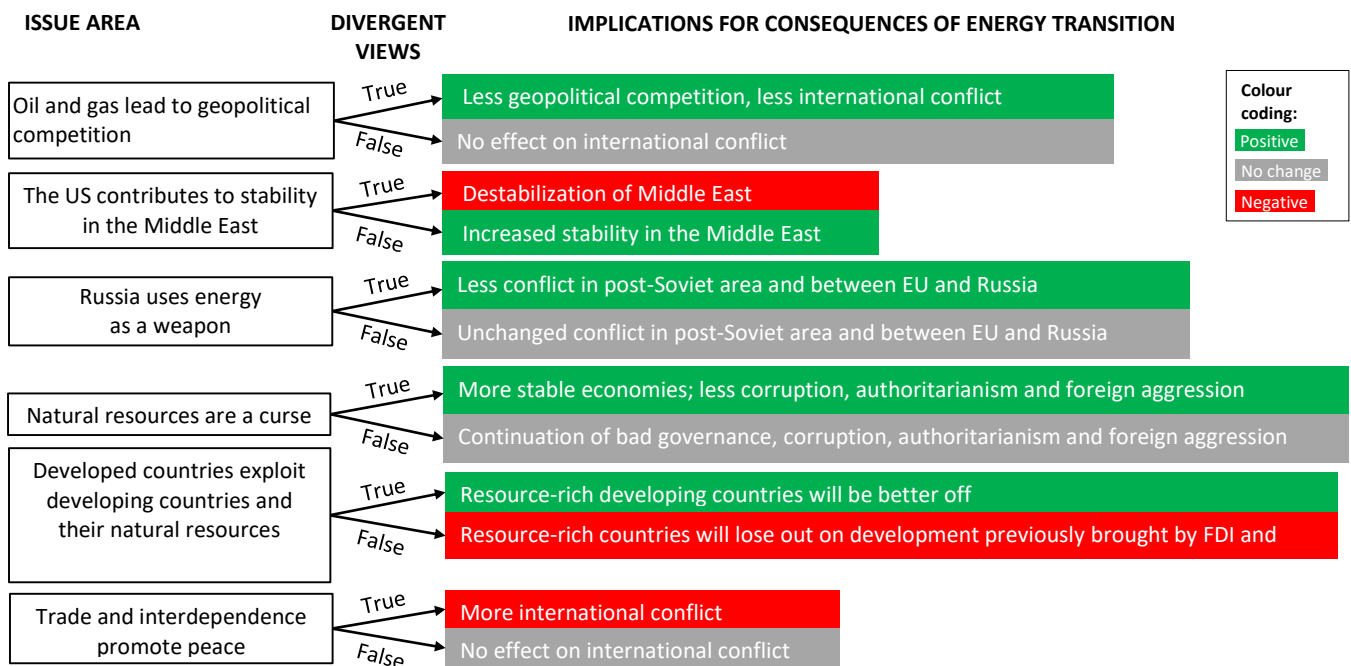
ISSUE AREA

DIVERGENT VIEWS

IMPLICATIONS FOR CONSEQUENCES OF ENERGY TRANSITION

Colour coding:
Positive
No change
Negative

Oil and gas lead to geopolitical competition
True
Less geopolitical competition, less international conflict
False
No effect on international conflict

The US contributes to stability in the Middle East
True
Destabilization of Middle East
False
Increased stability in the Middle East

Russia uses energy as a weapon
True
Less conflict in post-Soviet area and between EU and Russia
False
Unchanged conflict in post-Soviet area and between EU and Russia

Natural resources are a curse
True
More stable economies; less corruption, authoritarianism and foreign aggression
False
Continuation of bad governance, corruption, authoritarianism and foreign aggression

Developed countries exploit developing countries and their natural resources
True
Resource-rich developing countries will be better off
False
Resource-rich countries will lose out on development previously brought by FDI and

Trade and interdependence promote peace
True
More international conflict
False
No effect on international conflict